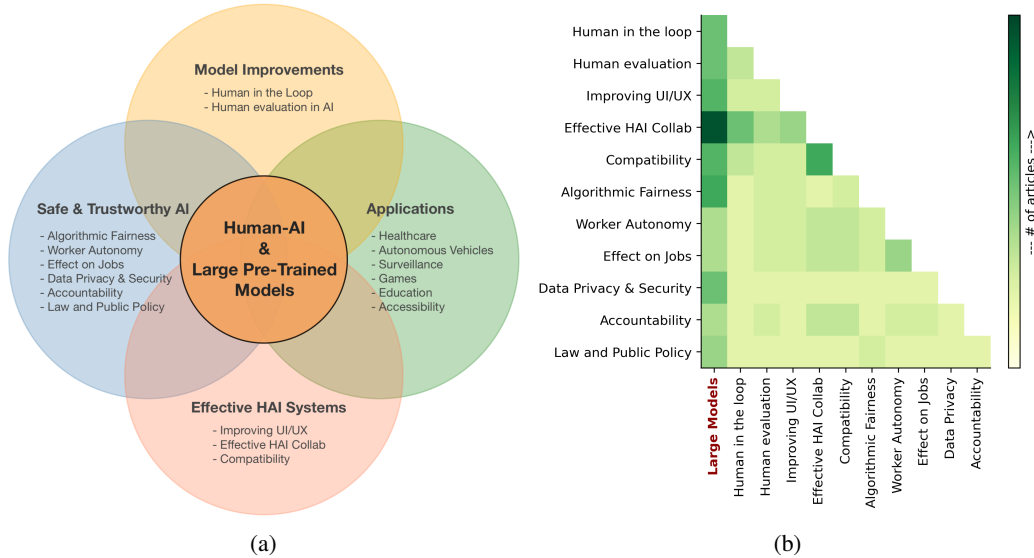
Model Improvements
- Human in the Loop
- Human evaluation in AI

Safe & Trustworthy AI
- Algorithmic Fairness
- Worker Autonomy
- Effect on Jobs
- Data Privacy & Security
- Accountability
- Law and Public Policy

Human-AI & Large Pre-Trained Models

Applications
- Healthcare
- Autonomous Vehicles
- Surveillance
- Games
- Education
- Accessibility

Effective HAI Systems
- Improving UI/UX
- Effective HAI Collab
- Compatibility

(a)

Human in the loop
Human evaluation
Improving UI/UX
Effective HAI Collab
Compatibility
Algorithmic Fairness
Worker Autonomy
Effect on Jobs
Data Privacy & Security
Accountability
Law and Public Policy

Large Models
Human in the loop
Human evaluation
Improving UI/UX
Effective HAI Collab
Compatibility
Algorithmic Fairness
Worker Autonomy
Effect on Jobs
Data Privacy
Accountability

--- # of articles --->

(b)